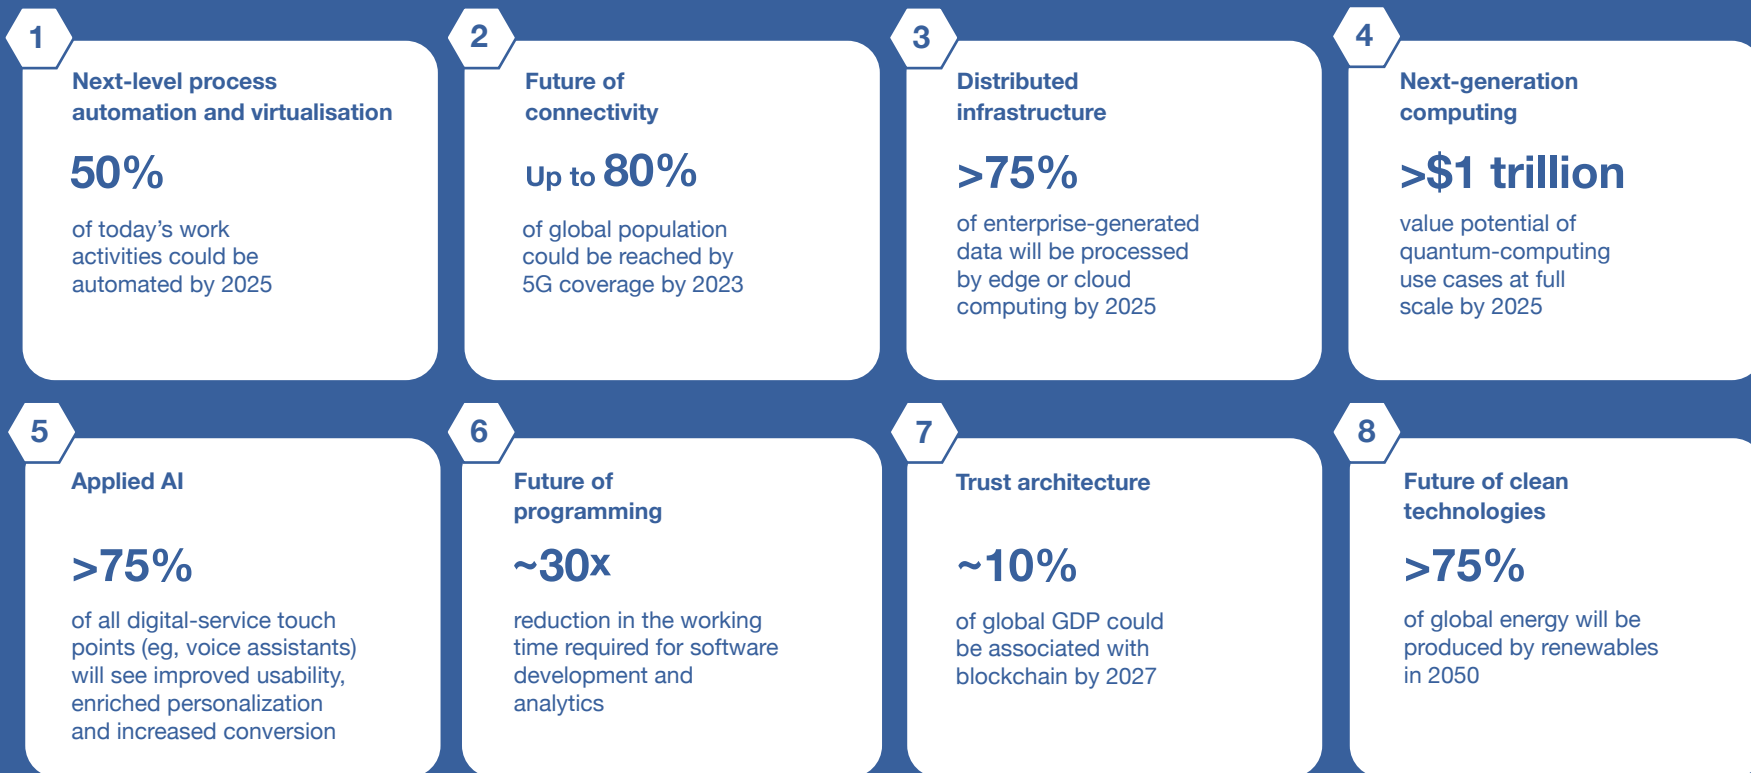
1

Next-level process automation and virtualisation

50%

of today's work activities could be automated by 2025

2

Future of connectivity

Up to 80%

of global population could be reached by 5G coverage by 2023

3

Distributed infrastructure

>75%

of enterprise-generated data will be processed by edge or cloud computing by 2025

4

Next-generation computing

>$1 trillion

value potential of quantum-computing use cases at full scale by 2025

5

Applied AI

>75%

of all digital-service touch points (eg, voice assistants) will see improved usability, enriched personalization and increased conversion

6

Future of programming

~30x

reduction in the working time required for software development and analytics

7

Trust architecture

~10%

of global GDP could be associated with blockchain by 2027

8

Future of clean technologies

>75%

of global energy will be produced by renewables in 2050